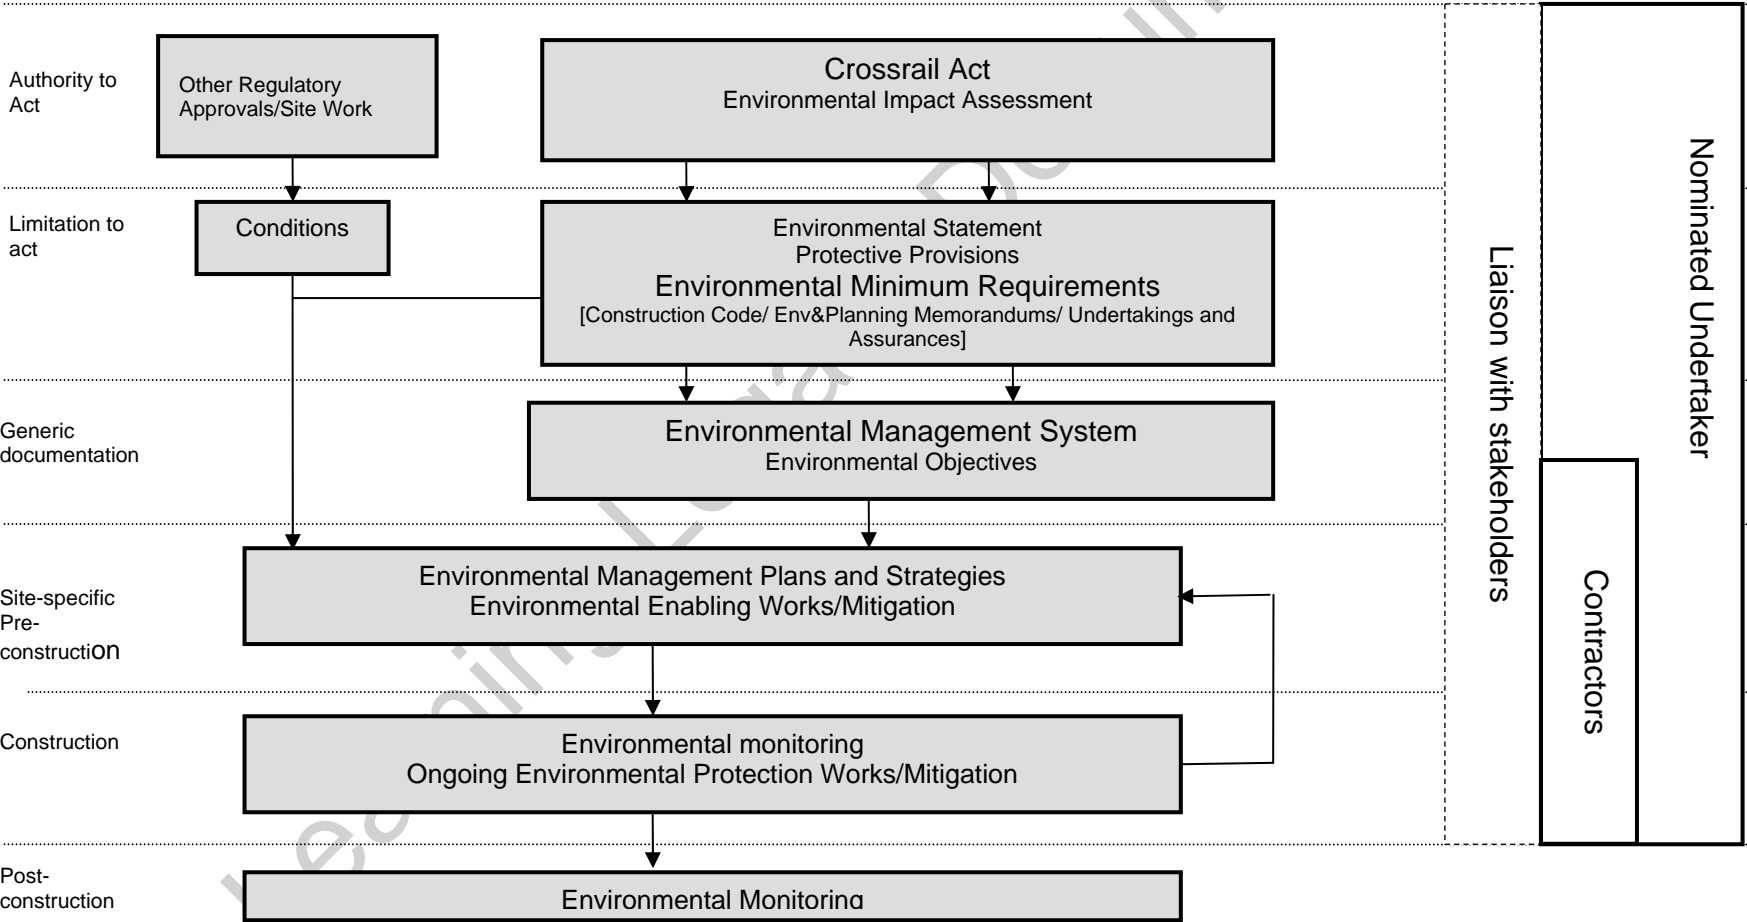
Authority to Act

Other Regulatory Approvals/Site Work

Crossrail Act
Environmental Impact Assessment

Limitation to act

Conditions

Environmental Statement
Protective Provisions
Environmental Minimum Requirements
[Construction Code/ Env&Planning Memorandums/ Undertakings and Assurances]

Generic documentation

Environmental Management System
Environmental Objectives

Site-specific Pre-construction

Environmental Management Plans and Strategies
Environmental Enabling Works/Mitigation

Construction

Environmental monitoring
Ongoing Environmental Protection Works/Mitigation

Post-construction

Environmental Monitoring

Liaison with stakeholders

Nominated Undertaker

Contractors